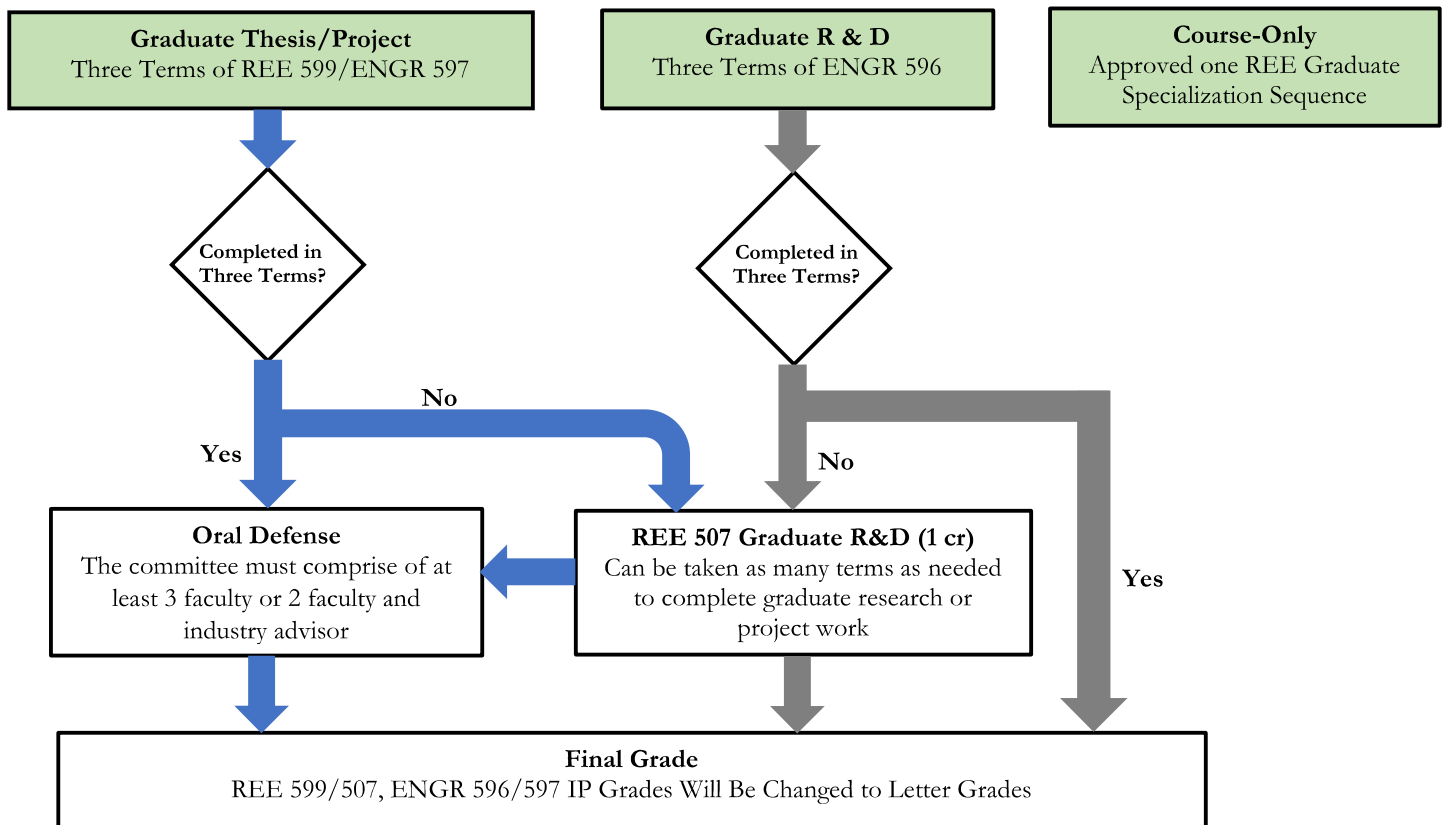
**Graduate Thesis/Project**
Three Terms of REE 599/ENGR 597

**Graduate R & D**
Three Terms of ENGR 596

**Course-Only**
Approved one REE Graduate Specialization Sequence

Completed in Three Terms?

Completed in Three Terms?

No

Yes

No

Yes

**Oral Defense**
The committee must comprise of at least 3 faculty or 2 faculty and industry advisor

**REE 507 Graduate R&D (1 cr)**
Can be taken as many terms as needed to complete graduate research or project work

**Final Grade**
REE 599/507, ENGR 596/597 IP Grades Will Be Changed to Letter Grades